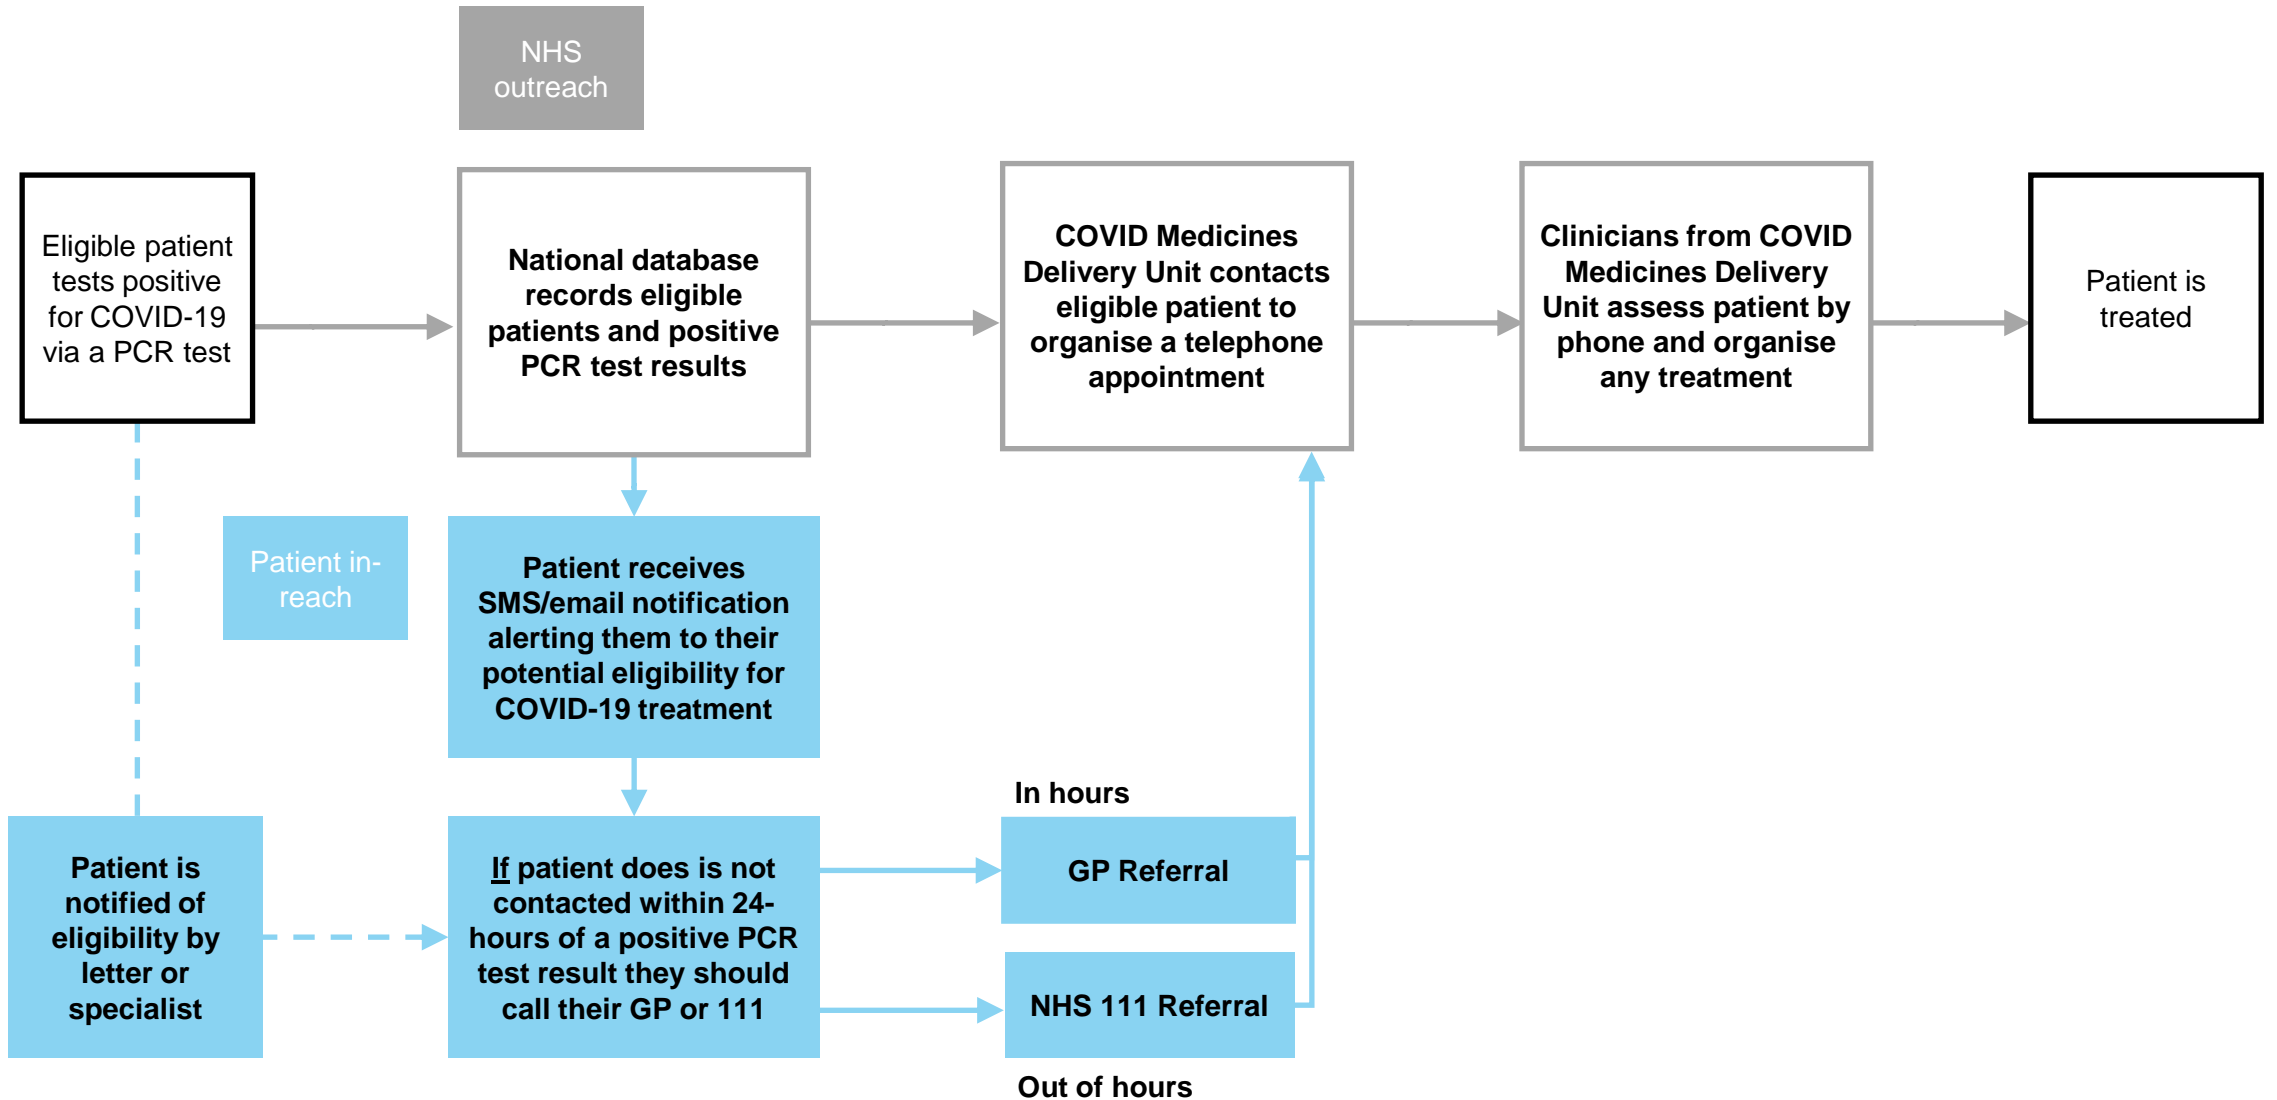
NHS outreach

Eligible patient tests positive for COVID-19 via a PCR test

National database records eligible patients and positive PCR test results

COVID Medicines Delivery Unit contacts eligible patient to organise a telephone appointment

Clinicians from COVID Medicines Delivery Unit assess patient by phone and organise any treatment

Patient is treated

Patient in-reach

Patient receives SMS/email notification alerting them to their potential eligibility for COVID-19 treatment

In hours

Patient is notified of eligibility by letter or specialist

If patient does is not contacted within 24-hours of a positive PCR test result they should call their GP or 111

GP Referral

NHS 111 Referral

Out of hours